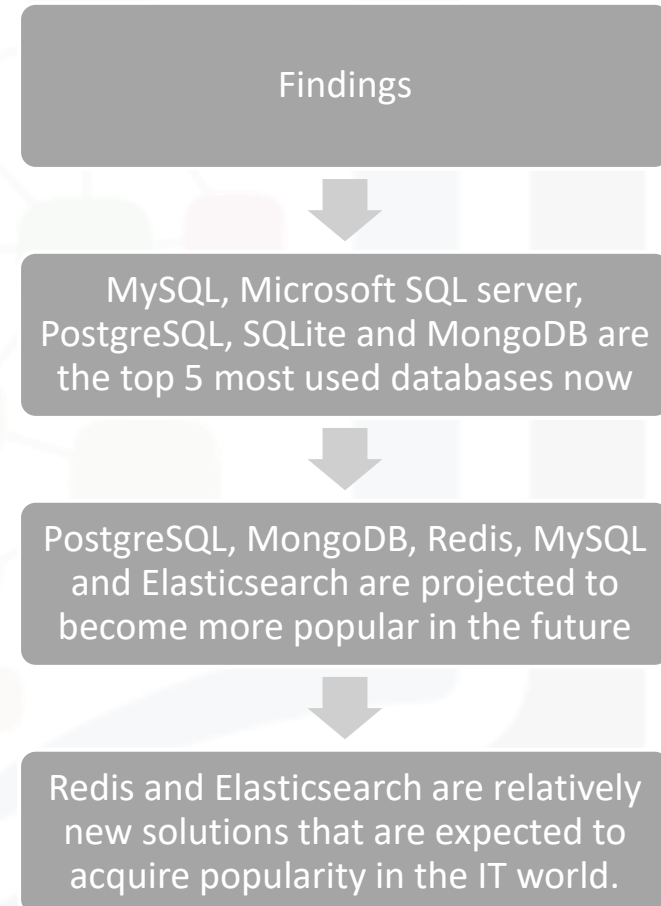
Findings

MySQL, Microsoft SQL server, PostgreSQL, SQLite and MongoDB are the top 5 most used databases now

PostgreSQL, MongoDB, Redis, MySQL and Elasticsearch are projected to become more popular in the future

Redis and Elasticsearch are relatively new solutions that are expected to acquire popularity in the IT world.